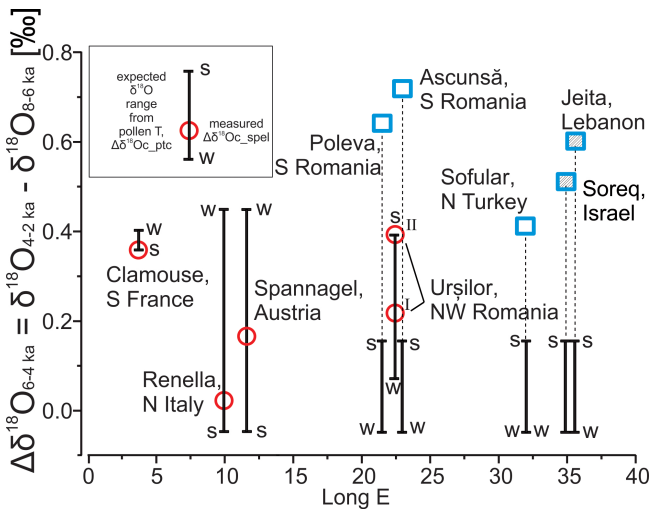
$\Delta\delta^{18}O_{6\text{-}4\,ka} = \delta^{18}O_{4\text{-}2\,ka} - \delta^{18}O_{8\text{-}6\,ka}$ [‰]

expected $\delta^{18}O$ range from pollen T, $\Delta\delta^{18}Oc\_ptc$

s

w

measured $\Delta\delta^{18}Oc\_spel$

Ascunsă, S Romania

Poleva, S Romania

Jeita, Lebanon

Soreq, Israel

Sofular, N Turkey

Clamouse, S France

Spannagel, Austria

Renella, N Italy

Urșilor, NW Romania

II

I

w s
w w
s s
s s
w
w w
s w w
s s
w w w w

0.8
0.6
0.4
0.2
0.0

0 5 10 15 20 25 30 35 40

Long E